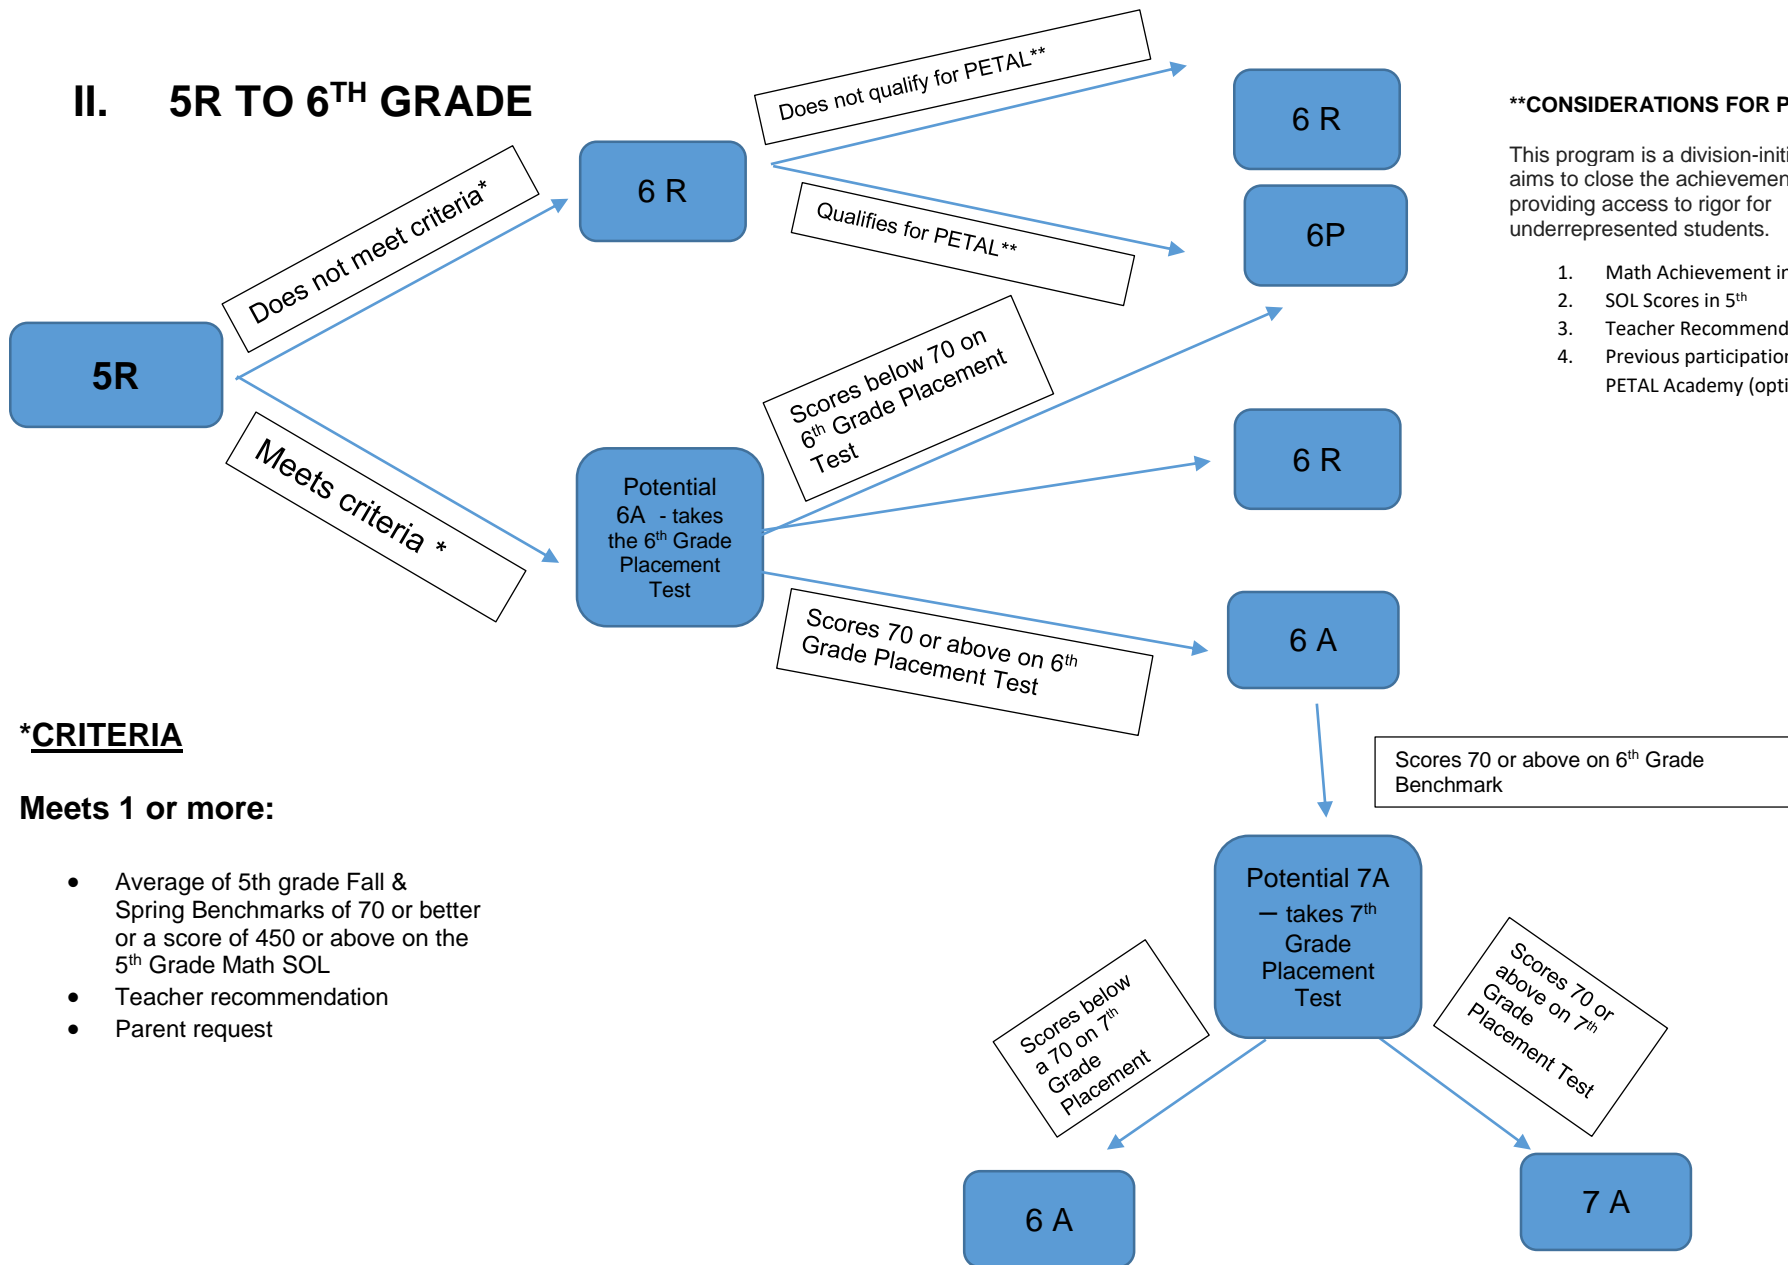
II. 5R TO 6$^{TH}$ GRADE

5R

Does not meet criteria*

Meets criteria *

6 R

Does not qualify for PETAL**

Qualifies for PETAL**

6 R

6P

Potential 6A - takes the 6$^{th}$ Grade Placement Test

Scores below 70 on 6$^{th}$ Grade Placement Test

6 R

Scores 70 or above on 6$^{th}$ Grade Placement Test

6 A

**CONSIDERATIONS FOR P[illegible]

This program is a division-initi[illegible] aims to close the achievemen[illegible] providing access to rigor for underrepresented students.

1. Math Achievement ir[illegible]
2. SOL Scores in 5$^{th}$
3. Teacher Recommend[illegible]
4. Previous participation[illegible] PETAL Academy (opti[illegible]

Scores 70 or above on 6$^{th}$ Grade Benchmark

Potential 7A – takes 7$^{th}$ Grade Placement Test

Scores below a 70 on 7$^{th}$ Grade Placement

Scores 70 or above on 7$^{th}$ Grade Placement Test

6 A

7 A

*CRITERIA

Meets 1 or more:

• Average of 5th grade Fall & Spring Benchmarks of 70 or better or a score of 450 or above on the 5$^{th}$ Grade Math SOL
• Teacher recommendation
• Parent request